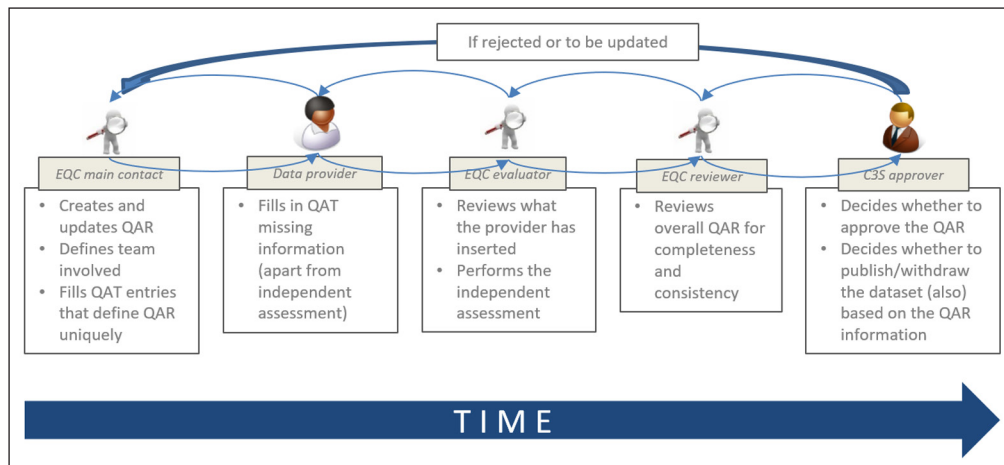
If rejected or to be updated

EQC main contact
- Creates and updates QAR
- Defines team involved
- Fills QAT entries that define QAR uniquely

Data provider
- Fills in QAT missing information (apart from independent assessment)

EQC evaluator
- Reviews what the provider has inserted
- Performs the independent assessment

EQC reviewer
- Reviews overall QAR for completeness and consistency

C3S approver
- Decides whether to approve the QAR
- Decides whether to publish/withdraw the dataset (also) based on the QAR information

TIME